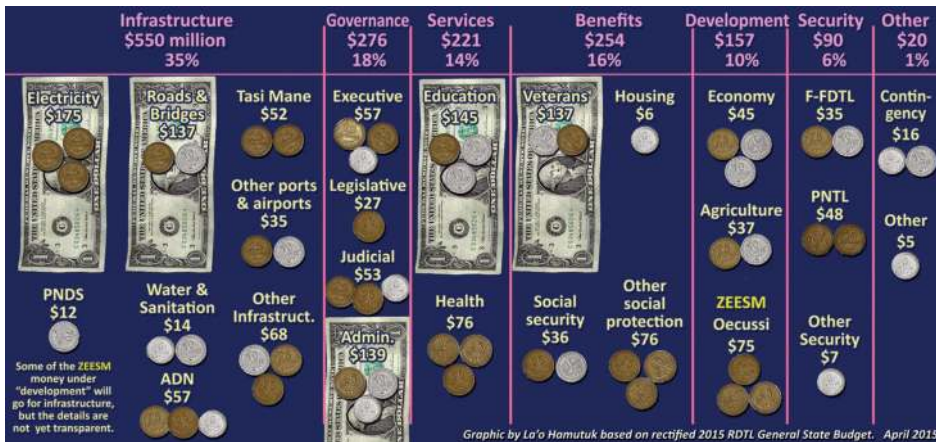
Infrastructure
$550 million
35%

Electricity
$175

Roads & Bridges
$137

Tasi Mane
$52

Other ports & airports
$35

Other Infrastruct.
$68

PNDS
$12

Water & Sanitation
$14

ADN
$57

Some of the ZEESM money under "development" will go for infrastructure, but the details are not yet transparent.

Governance
$276
18%

Executive
$57

Legislative
$27

Judicial
$53

Admin.
$139

Services
$221
14%

Education
$145

Health
$76

Benefits
$254
16%

Veterans
$137

Housing
$6

Social security
$36

Other social protection
$76

Development
$157
10%

Economy
$45

Agriculture
$37

ZEESM
Oecussi
$75

Security
$90
6%

F-FDTL
$35

PNTL
$48

Other Security
$7

Other
$20
1%

Contingency
$16

Other
$5

Graphic by La'o Hamutuk based on rectified 2015 RDTL General State Budget. April 2015